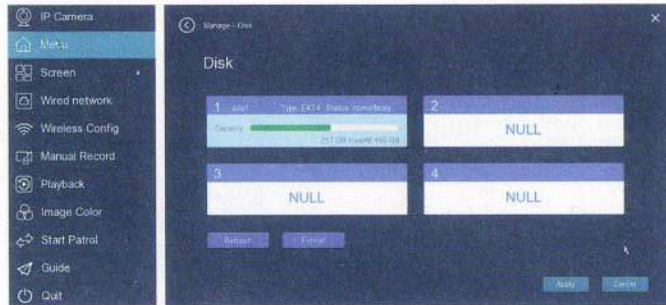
IP Camera
Menu
Screen
Wired network
Wireless Config
Manual Record
Playback
Image Color
Start Patrol
Guide
Quit

Manage - Disk

Disk

1 sda1 Type: EXT4 Status: normal/busy
Capacity
217 GB Free/All 465 GB

2
NULL

3
NULL

4
NULL

Refresh
Format

Apply
Cancel